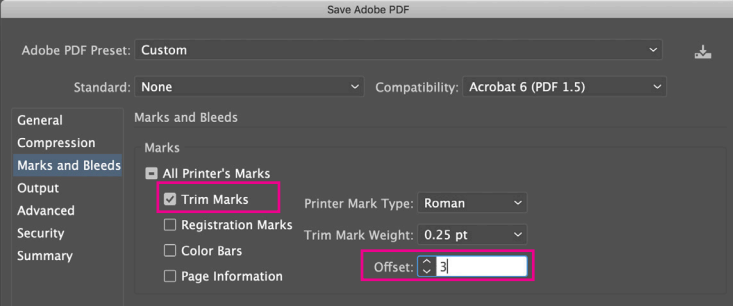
Save Adobe PDF

Adobe PDF Preset: Custom

Standard: None

Compatibility: Acrobat 6 (PDF 1.5)

General
Compression
Marks and Bleeds
Output
Advanced
Security
Summary

Marks and Bleeds

Marks

All Printer's Marks

Trim Marks

Registration Marks

Color Bars

Page Information

Printer Mark Type: Roman

Trim Mark Weight: 0.25 pt

Offset: 3